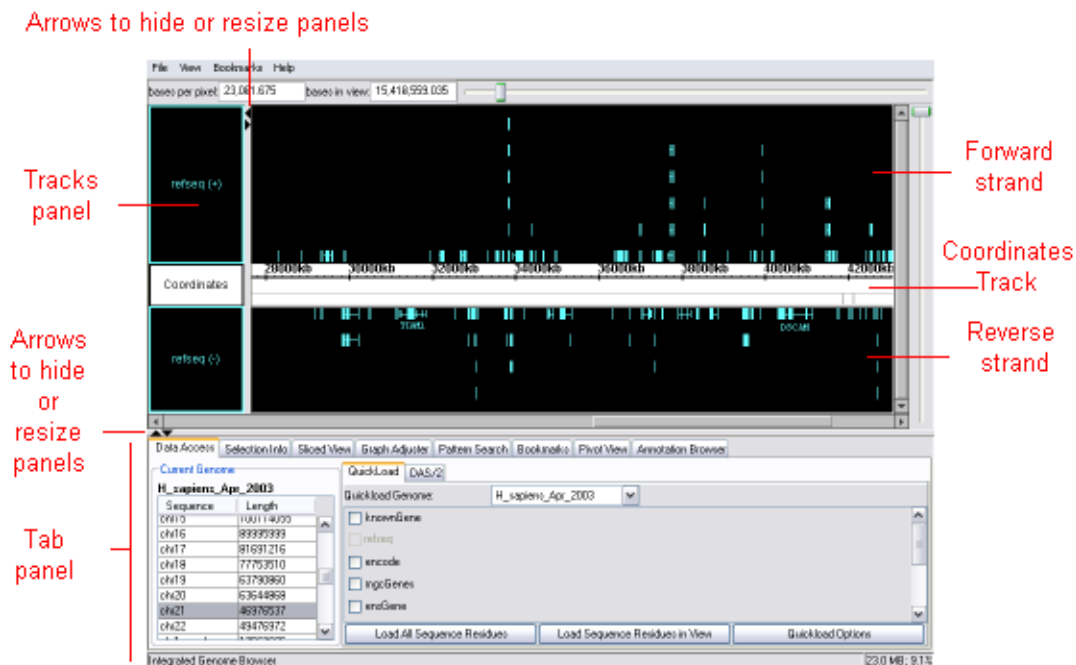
Arrows to hide or resize panels

File View Bookmarks Help

bases per pixel: 23,081.675 bases in view: 15,418,559.035

Tracks panel

refseq (+)

Forward strand

Coordinates

28000kb 30000kb 32000kb 34000kb 36000kb 38000kb 40000kb 42000kb

Coordinates Track

TIAM1

DSCAM

refseq (-)

Reverse strand

Arrows to hide or resize panels

Data Access | Selection Info | Sliced View | Graph Adjuster | Pattern Search | Bookmarks | Pivot View | Annotation Browser

Tab panel

Current Genome

H_sapiens_Apr_2003

| Sequence | Length |
|---|---|
| chr15 | 100114055 |
| chr16 | 89995999 |
| chr17 | 81691216 |
| chr18 | 77753510 |
| chr19 | 63790860 |
| chr20 | 63644868 |
| chr21 | 46976537 |
| chr22 | 49476972 |

QuickLoad DAS/2

Quickload Genome: H_sapiens_Apr_2003

knownGene
refseq
encode
mgcGenes
ensGene

Load All Sequence Residues | Load Sequence Residues in View | Quickload Options

Integrated Genome Browser

23.0 MB: 9.1%